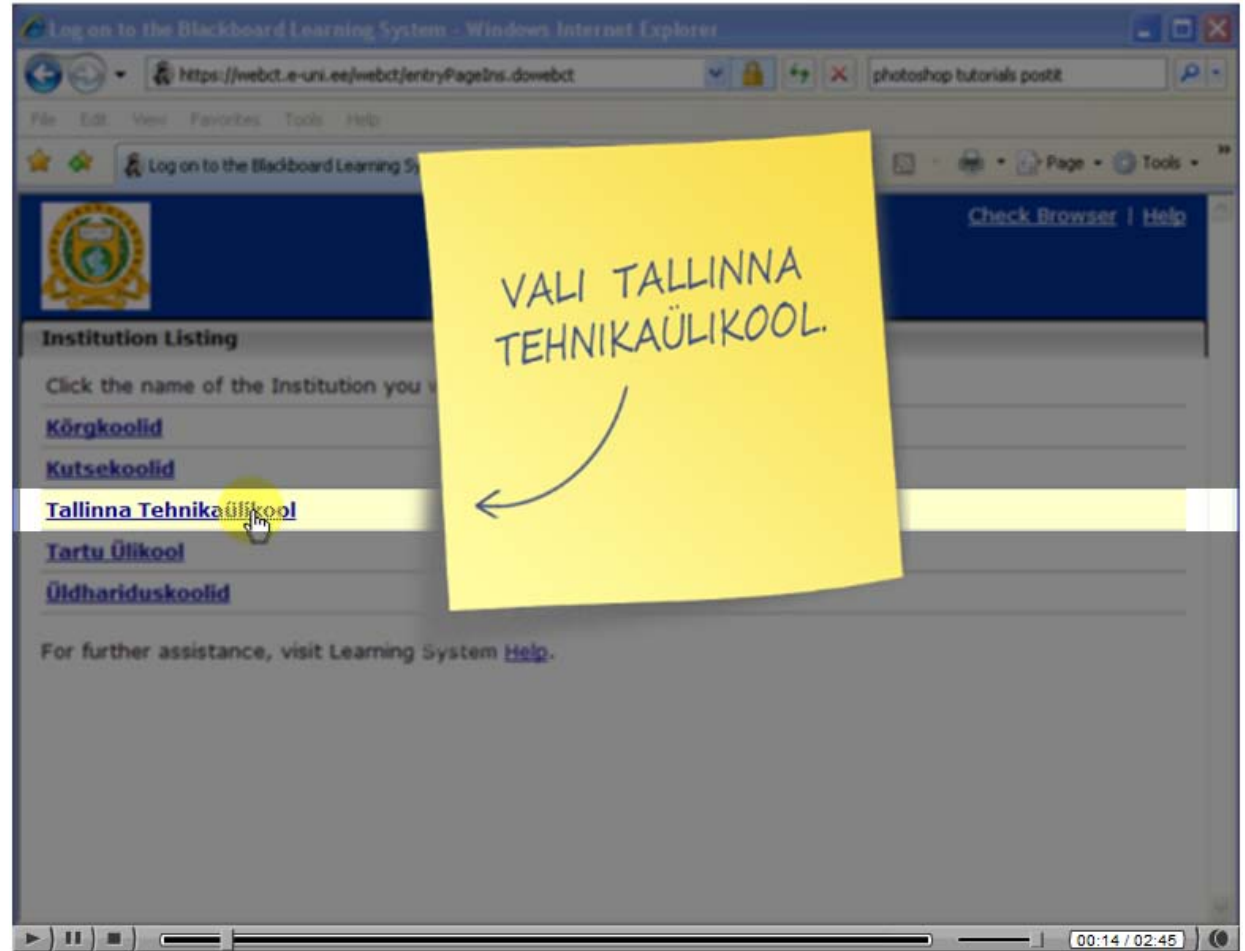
Log on to the Blackboard Learning System - Windows Internet Explorer

https://webct.e-uni.ee/webct/entryPageIns.dowebct

photoshop tutorials postit

File Edit View Favorites Tools Help

Log on to the Blackboard Learning Sy

Page Tools

Check Browser | Help

Institution Listing

Click the name of the Institution you w

Körgkoolid

Kutsekoolid

Tallinna Tehnikaülikool

Tartu Ülikool

Üldhariduskoolid

For further assistance, visit Learning System Help.

VALI TALLINNA TEHNIKAÜLIKOOL.

00:14 / 02:45